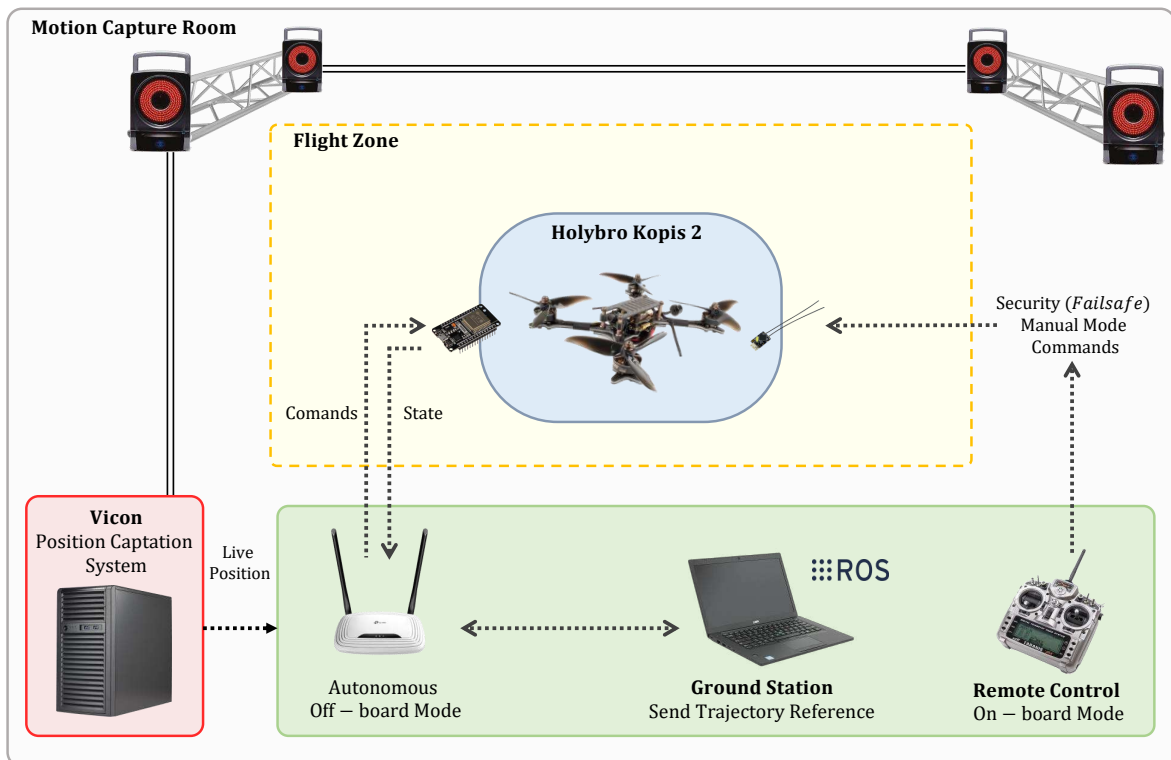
Motion Capture Room

Flight Zone

Holybro Kopis 2

Security ($Failsafe$) Manual Mode Commands

Comands

State

Vicon
Position Captation System

Live Position

ROS

Autonomous
Off — board Mode

Ground Station
Send Trajectory Reference

Remote Control
On — board Mode